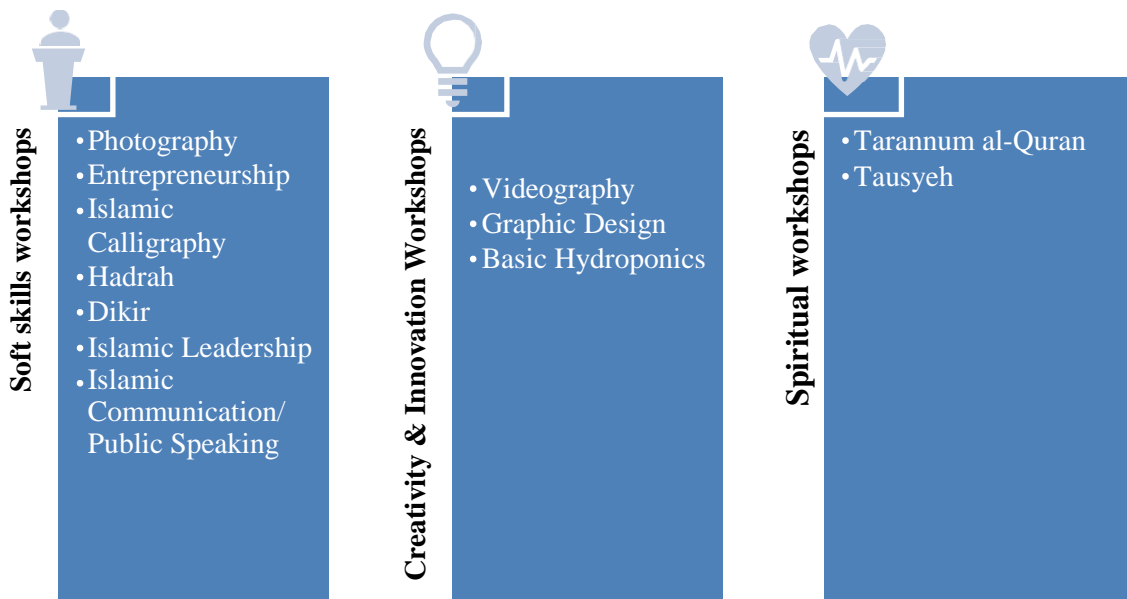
Soft skills workshops

•Photography
•Entrepreneurship
•Islamic Calligraphy
•Hadrah
•Dikir
•Islamic Leadership
•Islamic Communication/ Public Speaking

Creativity & Innovation Workshops

•Videography
•Graphic Design
•Basic Hydroponics

Spiritual workshops

•Tarannum al-Quran
•Tausyeh